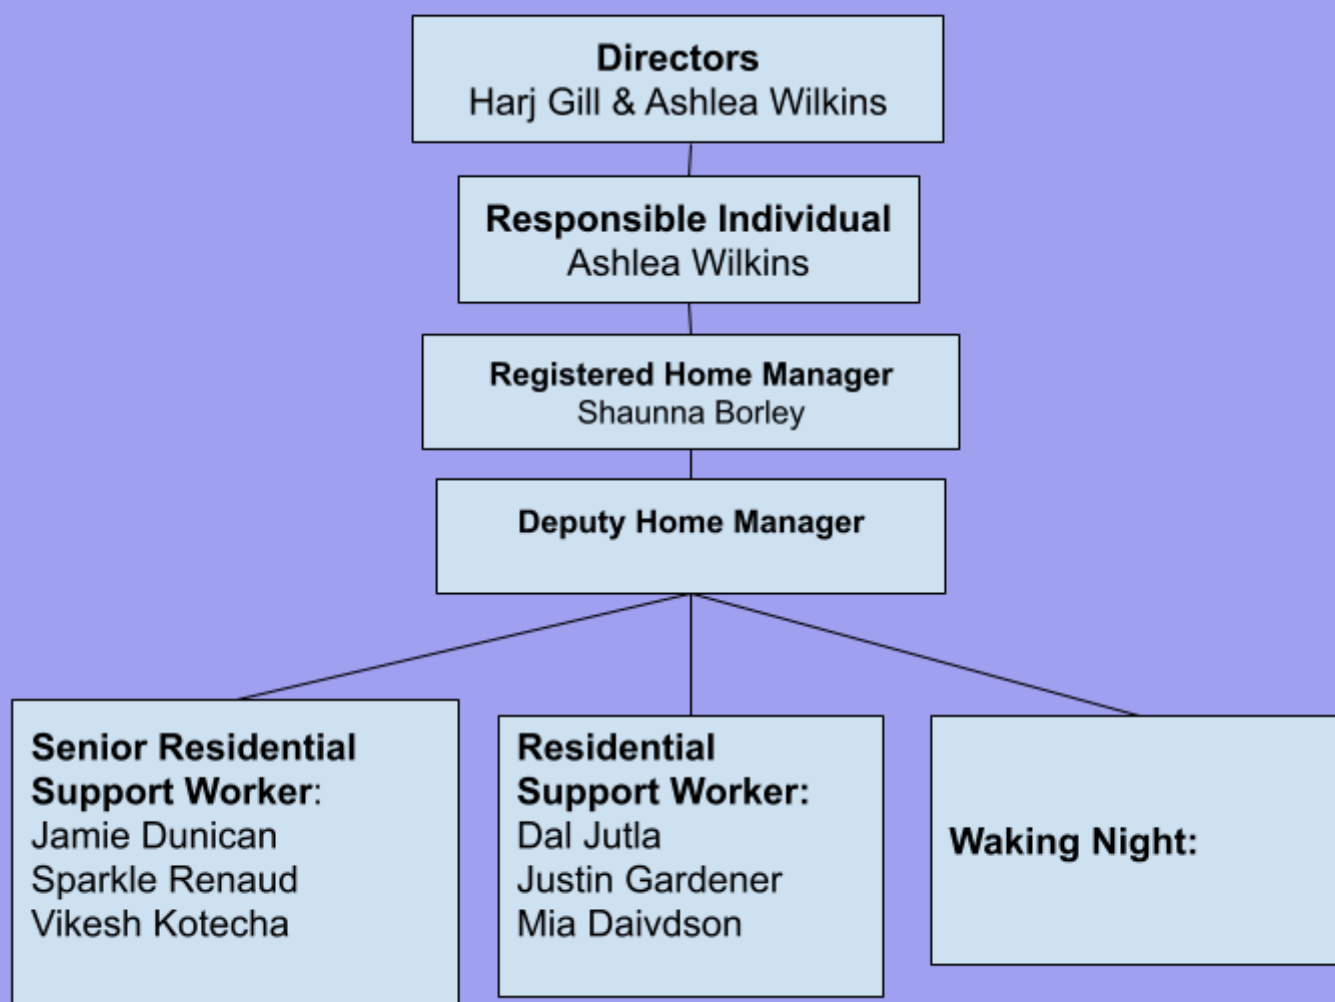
Directors
Harj Gill & Ashlea Wilkins

Responsible Individual
Ashlea Wilkins

Registered Home Manager
Shaunna Borley

Deputy Home Manager

Senior Residential Support Worker:
Jamie Dunican
Sparkle Renaud
Vikesh Kotecha

Residential Support Worker:
Dal Jutla
Justin Gardener
Mia Daivdson

Waking Night: